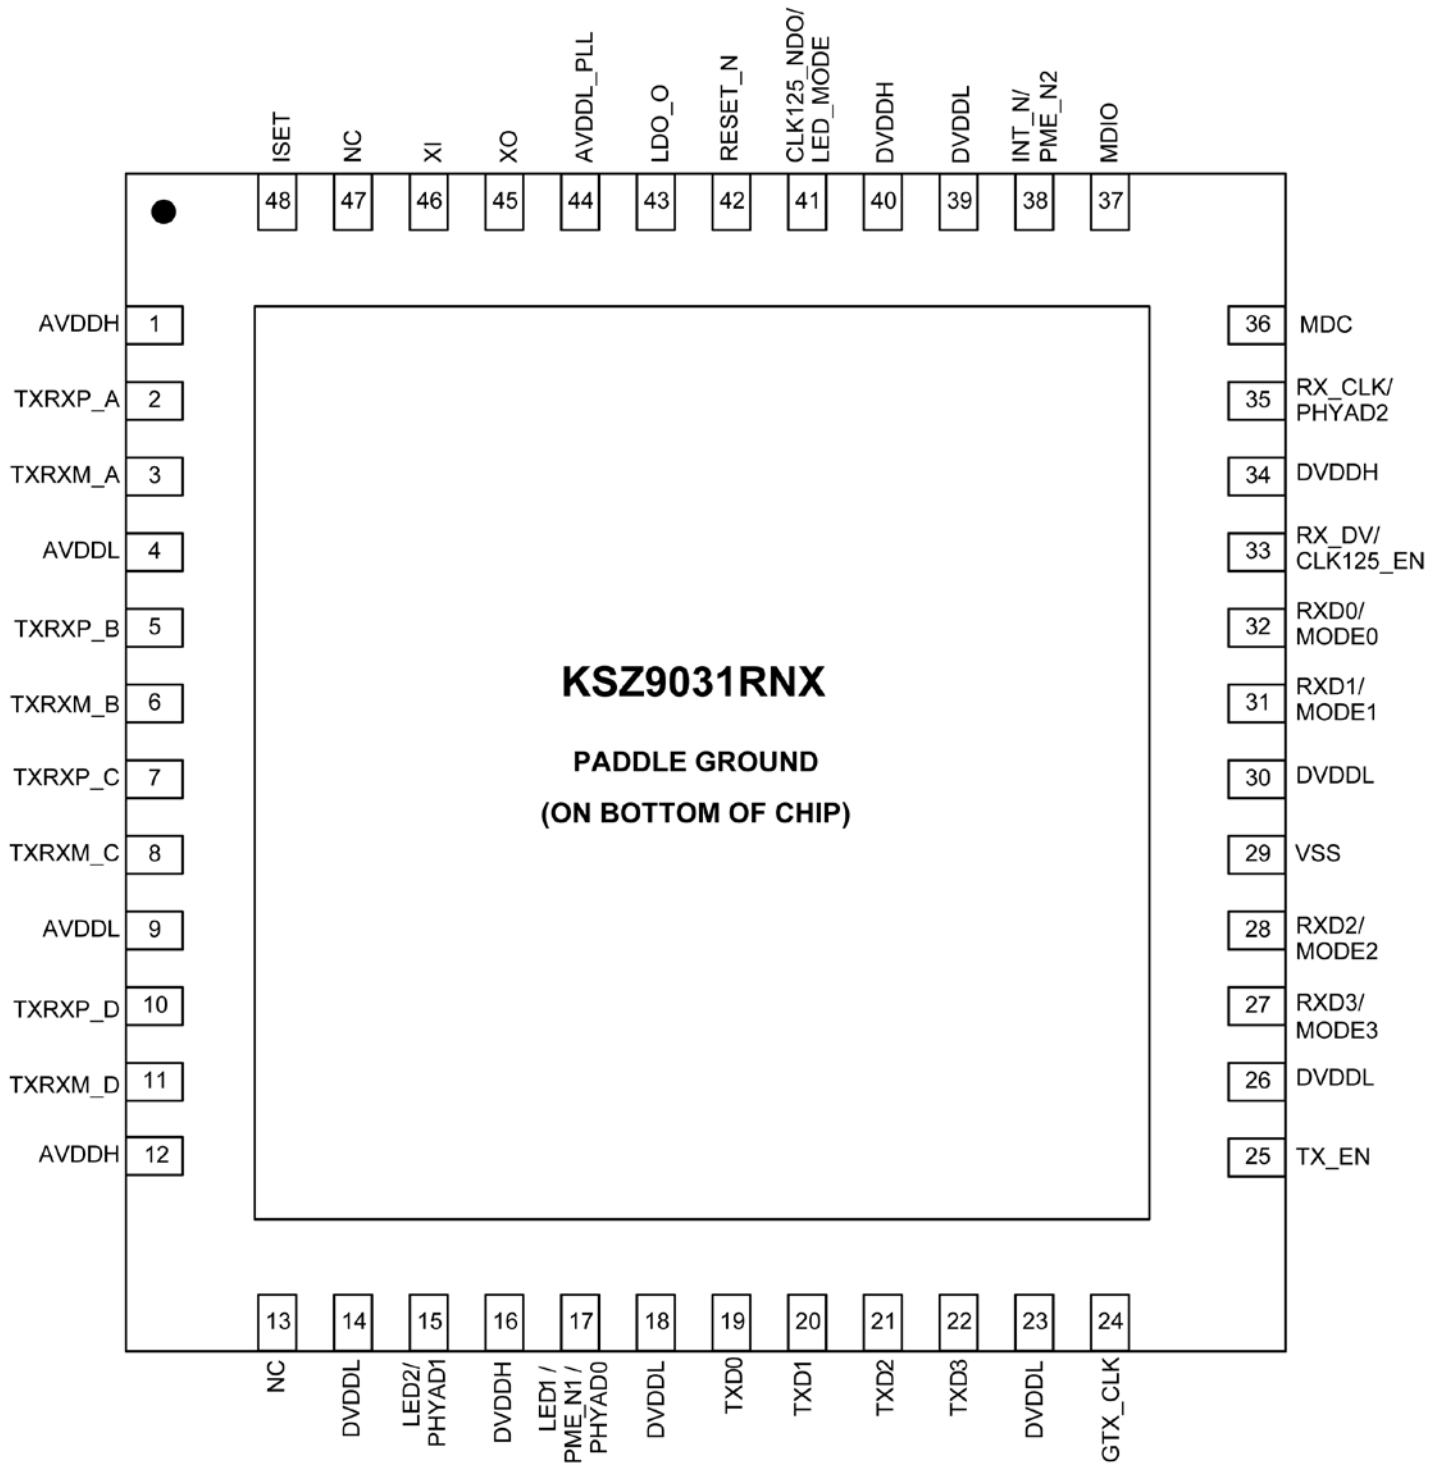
ISET 48
NC 47
XI 46
XO 45
AVDDL_PLL 44
LDO_O 43
RESET_N 42
CLK125_NDO/ LED_MODE 41
DVDDH 40
DVDDL 39
INT_N/ PME_N2 38
MDIO 37

AVDDH 1
TXRXP_A 2
TXRXM_A 3
AVDDL 4
TXRXP_B 5
TXRXM_B 6
TXRXP_C 7
TXRXM_C 8
AVDDL 9
TXRXP_D 10
TXRXM_D 11
AVDDH 12

KSZ9031RNX

PADDLE GROUND

(ON BOTTOM OF CHIP)

36 MDC
35 RX_CLK/ PHYAD2
34 DVDDH
33 RX_DV/ CLK125_EN
32 RXD0/ MODE0
31 RXD1/ MODE1
30 DVDDL
29 VSS
28 RXD2/ MODE2
27 RXD3/ MODE3
26 DVDDL
25 TX_EN

13 NC
14 DVDDL
15 LED2/ PHYAD1
16 DVDDH
17 LED1 / PME_N1 / PHYAD0
18 DVDDL
19 TXD0
20 TXD1
21 TXD2
22 TXD3
23 DVDDL
24 GTX_CLK